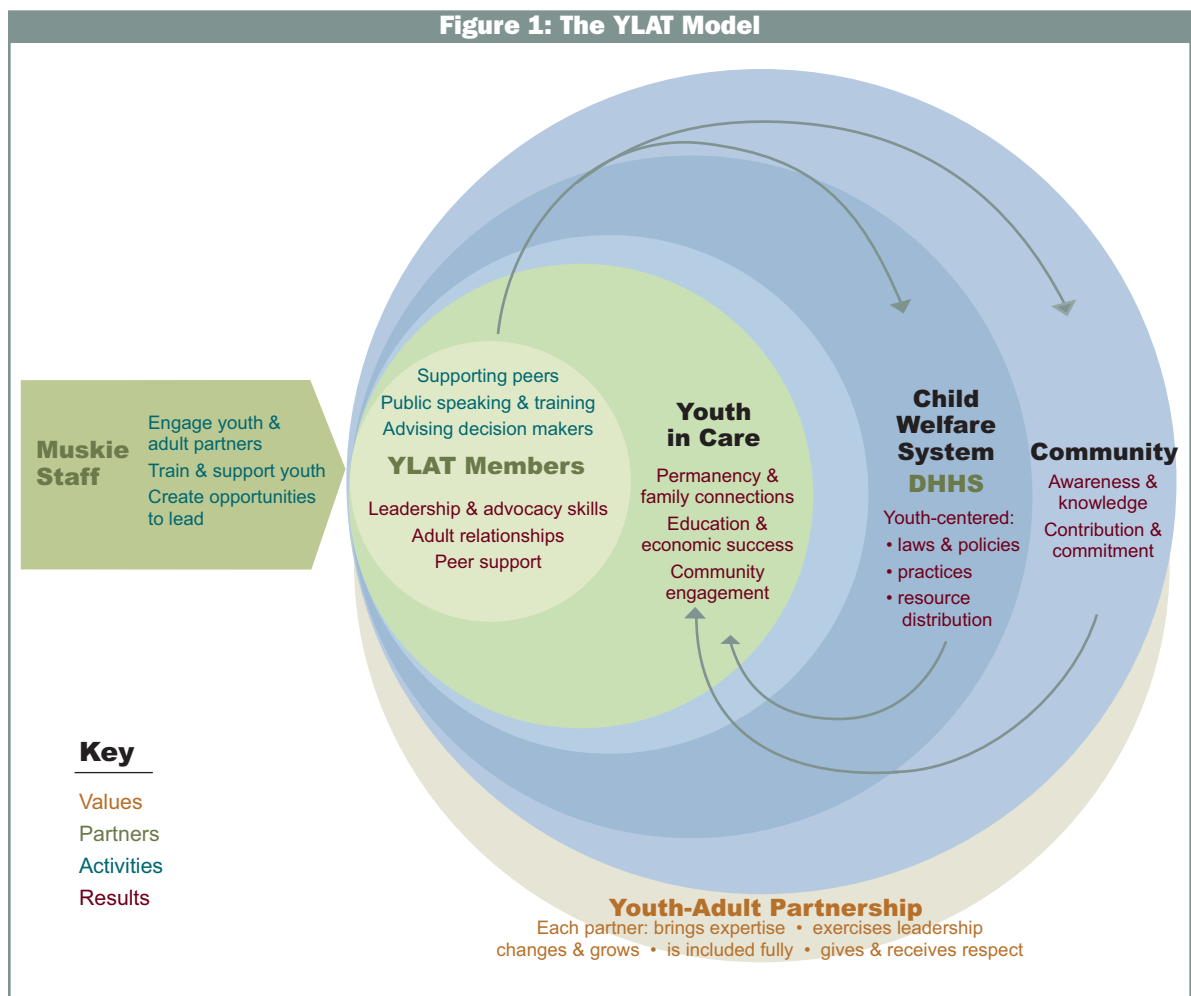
Figure 1: The YLAT Model

Muskie Staff

Engage youth & adult partners
Train & support youth
Create opportunities to lead

Supporting peers
Public speaking & training
Advising decision makers

YLAT Members

Leadership & advocacy skills
Adult relationships
Peer support

Youth in Care

Permanency & family connections
Education & economic success
Community engagement

Child Welfare System

DHHS

Youth-centered:
• laws & policies
• practices
• resource distribution

Community

Awareness & knowledge
Contribution & commitment

Key

Values
Partners
Activities
Results

Youth-Adult Partnership

Each partner: brings expertise • exercises leadership
changes & grows • is included fully • gives & receives respect